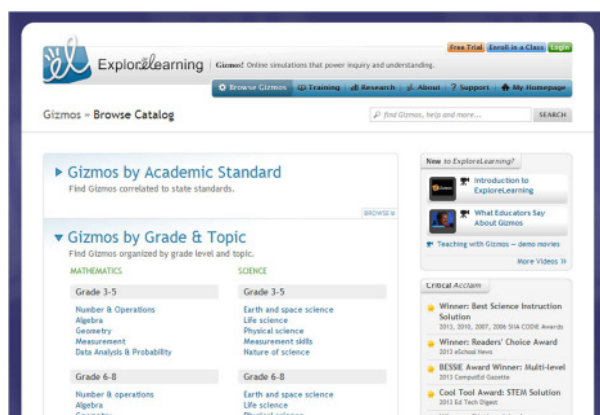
ExploreLearning

Gizmos! Online simulations that power inquiry and understanding.

Free Trial | Enroll in a Class | Login

Browse Gizmos | Training | Research | About | ? Support | My Homepage

Gizmos » Browse Catalog

find Gizmos, help and more... | SEARCH

▸ Gizmos by Academic Standard

Find Gizmos correlated to state standards.

BROWSE »

▾ Gizmos by Grade & Topic

Find Gizmos organized by grade level and topic.

MATHEMATICS

Grade 3-5

Number & Operations
Algebra
Geometry
Measurement
Data Analysis & Probability

Grade 6-8

Number & operations
Algebra
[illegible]

SCIENCE

Grade 3-5

Earth and space science
Life science
Physical science
Measurement skills
Nature of science

Grade 6-8

Earth and space science
Life science
Physical science

New to ExploreLearning?

Introduction to ExploreLearning

What Educators Say About Gizmos

Teaching with Gizmos — demo movies

More Videos »

Critical Acclaim

Winner: Best Science Instruction Solution
2012, 2010, 2007, 2006 SIIA CODiE Awards

Winner: Readers' Choice Award
2013 eSchool News

BESSIE Award Winner: Multi-level
2013 ComputEd Gazette

Cool Tool Award: STEM Solution
2013 Ed Tech Digest